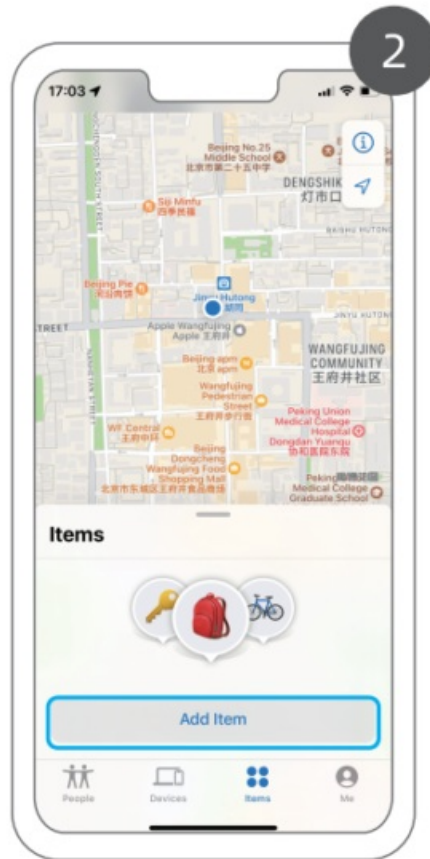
2

17:03

Beijing No.25 Middle School
北京市第二十五中学

DENGSHIKOU
灯市口

Siji Minfu
四季民福

Beijing Pie
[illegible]

Jinyu Hutong
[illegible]

STREET

Apple Wangfujing
Apple 王府井

Beijing apm
北京 apm

Wangfujing Pedestrian Street
王府井步行街

WANGFUJING COMMUNITY
王府井社区

WF Central
王府中环

Peking Union Medical College Hospital
协和医院东院

Dongdan Yuanqu

Beijing Dongcheng Wangfujing Food Shopping Mall
北京市东城区王府井食品商场

Peking Union Medical College Graduate School

Items

Add Item

People
Devices
Items
Me